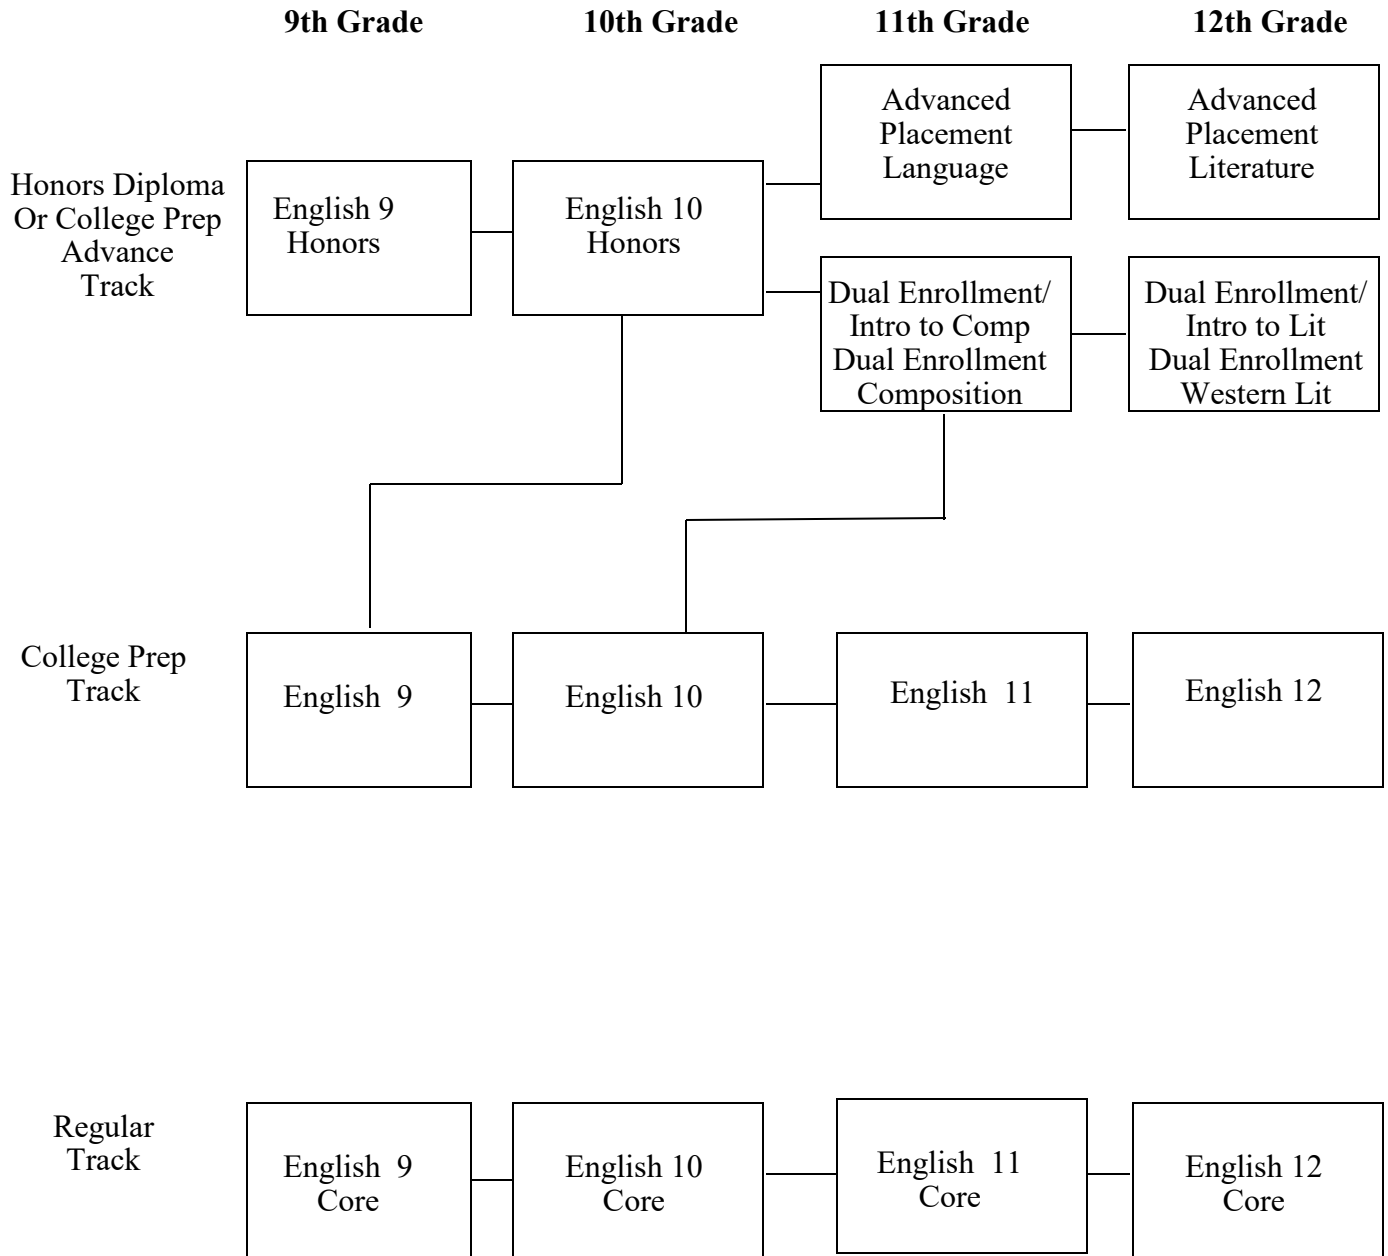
**9th Grade** **10th Grade** **11th Grade** **12th Grade**

Honors Diploma Or College Prep Advance Track

English 9 Honors

English 10 Honors

Advanced Placement Language

Advanced Placement Literature

Dual Enrollment/ Intro to Comp Dual Enrollment Composition

Dual Enrollment/ Intro to Lit Dual Enrollment Western Lit

College Prep Track

English 9

English 10

English 11

English 12

Regular Track

English 9 Core

English 10 Core

English 11 Core

English 12 Core